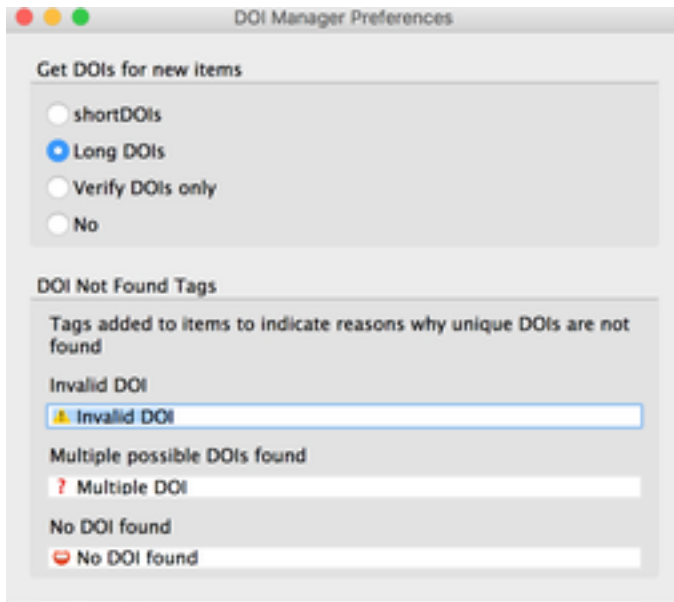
DOI Manager Preferences

Get DOIs for new items

shortDOIs

Long DOIs

Verify DOIs only

No

DOI Not Found Tags

Tags added to items to indicate reasons why unique DOIs are not found

Invalid DOI

Invalid DOI

Multiple possible DOIs found

? Multiple DOI

No DOI found

No DOI found